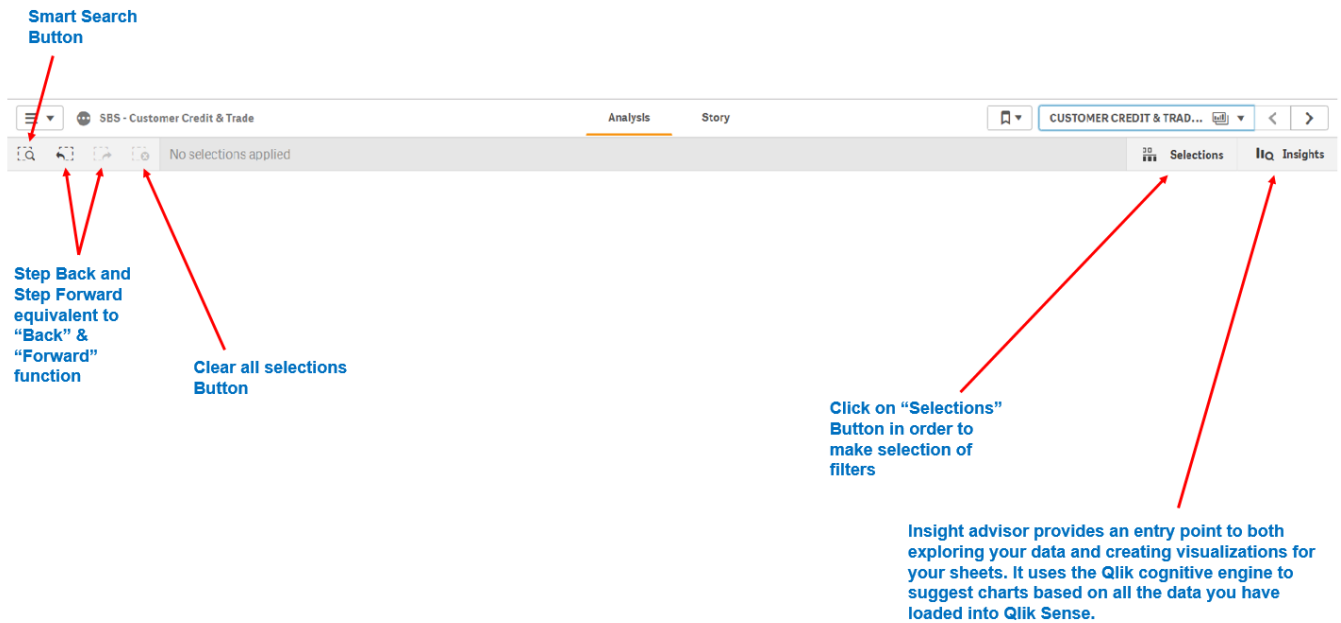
Smart Search Button

SBS - Customer Credit & Trade

Analysis

Story

CUSTOMER CREDIT & TRAD...

No selections applied

Selections

Insights

Step Back and Step Forward equivalent to "Back" & "Forward" function

Clear all selections Button

Click on "Selections" Button in order to make selection of filters

Insight advisor provides an entry point to both exploring your data and creating visualizations for your sheets. It uses the Qlik cognitive engine to suggest charts based on all the data you have loaded into Qlik Sense.